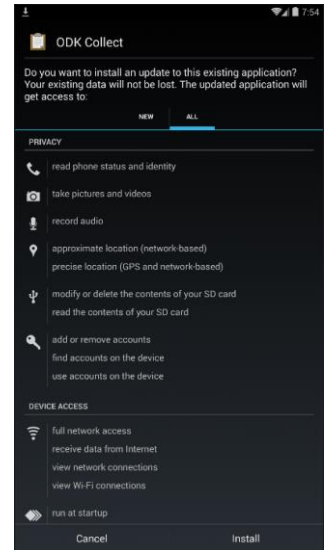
7:54

ODK Collect

Do you want to install an update to this existing application? Your existing data will not be lost. The updated application will get access to:

NEW ALL

PRIVACY

read phone status and identity

take pictures and videos

record audio

approximate location (network-based)
precise location (GPS and network-based)

modify or delete the contents of your SD card
read the contents of your SD card

add or remove accounts
find accounts on the device
use accounts on the device

DEVICE ACCESS

full network access
receive data from Internet
view network connections
view Wi-Fi connections

run at startup

Cancel Install